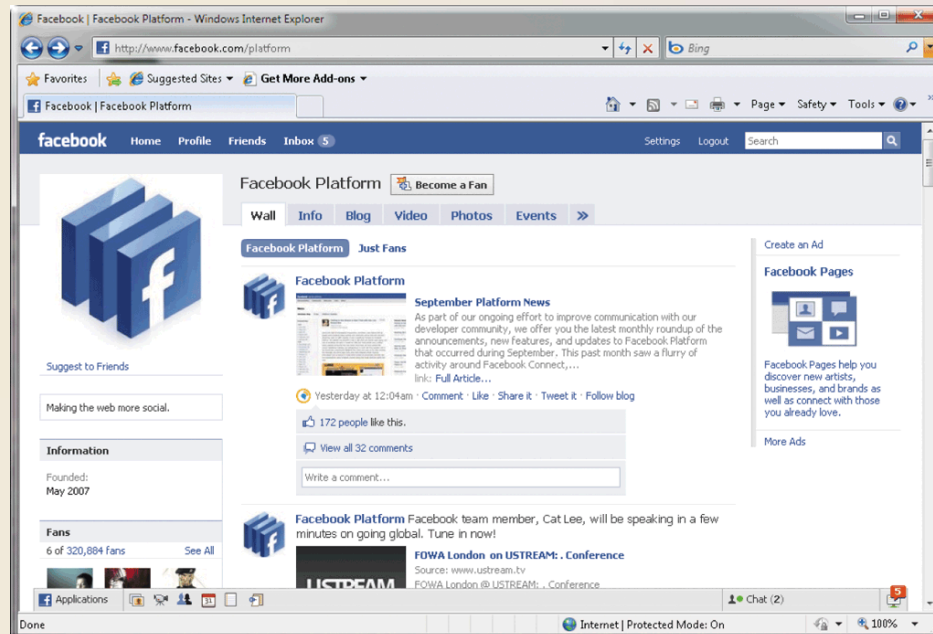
Facebook | Facebook Platform - Windows Internet Explorer

http://www.facebook.com/platform

Bing

Favorites | Suggested Sites ▾ | Get More Add-ons ▾

Facebook | Facebook Platform

Page ▾ Safety ▾ Tools ▾

facebook Home Profile Friends Inbox 5 Settings Logout Search

Facebook Platform Become a Fan

Wall Info Blog Video Photos Events »

Facebook Platform Just Fans

Facebook Platform

September Platform News

As part of our ongoing effort to improve communication with our developer community, we offer you the latest monthly roundup of the announcements, new features, and updates to Facebook Platform that occurred during September. This past month saw a flurry of activity around Facebook Connect,...

link: Full Article...

Yesterday at 12:04am · Comment · Like · Share it · Tweet it · Follow blog

172 people like this.

View all 32 comments

Write a comment...

Facebook Platform Facebook team member, Cat Lee, will be speaking in a few minutes on going global. Tune in now!

FOWA London on USTREAM: . Conference

Source: www.ustream.tv

FOWA London @ USTREAM: . Conference

USTREAM

Suggest to Friends

Making the web more social.

Information

Founded:
May 2007

Fans

6 of 320,884 fans See All

Create an Ad

Facebook Pages

Facebook Pages help you discover new artists, businesses, and brands as well as connect with those you already love.

More Ads

Applications

Chat (2)

5

Done

Internet | Protected Mode: On

100%